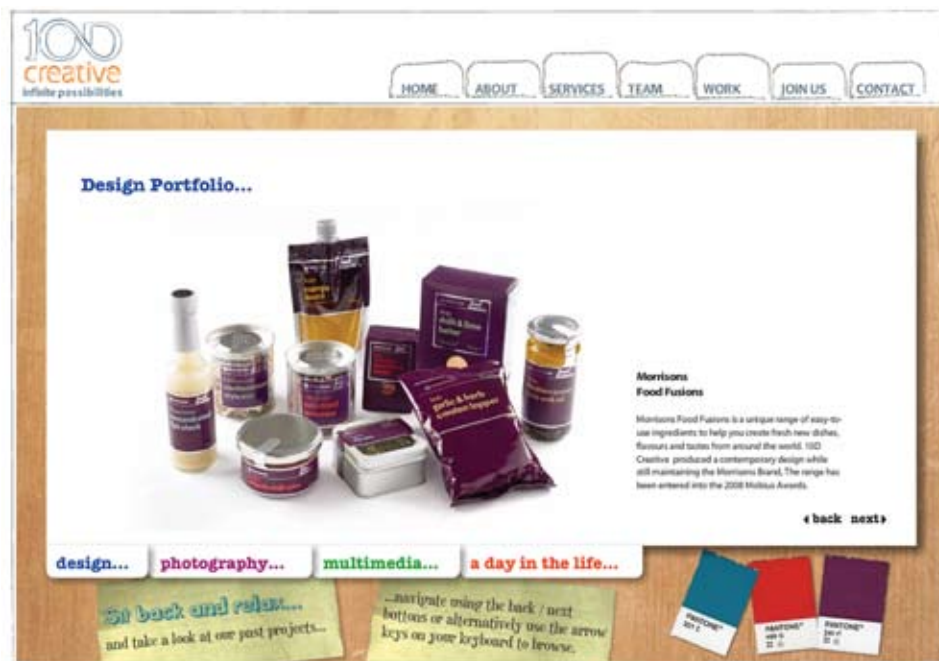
100
creative
infinite possibilities

HOME ABOUT SERVICES TEAM WORK JOIN US CONTACT

Design Portfolio...

garlic & herb crouton topper

chilli & lime butter

Morrisons
Food Fusions

Morrisons Food Fusions is a unique range of easy-to-use ingredients to help you create fresh new dishes, flavours and tastes from around the world. 100 Creative produced a contemporary design while still maintaining the Morrisons Brand. The range has been entered into the 2008 Mobius Awards.

◂back next▸

design... photography... multimedia... a day in the life...

Sit back and relax...
and take a look at our past projects...

...navigate using the back / next buttons or alternatively use the arrow keys on your keyboard to browse.

PANTONE® 301 C

PANTONE® 485 C

PANTONE® 245 C